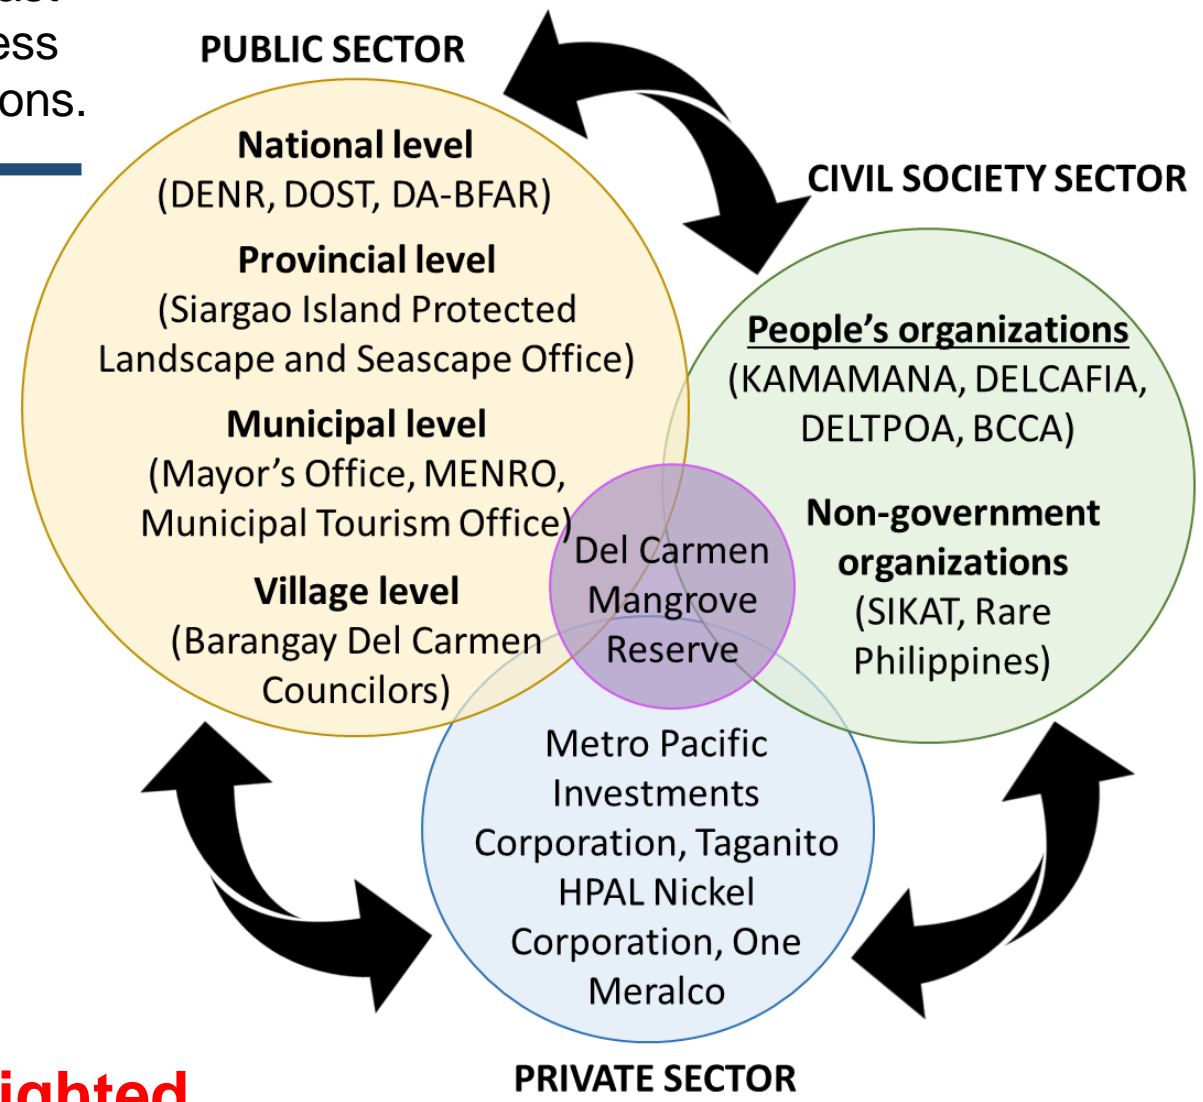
ess
ons.

PUBLIC SECTOR

National level
(DENR, DOST, DA-BFAR)

Provincial level
(Siargao Island Protected Landscape and Seascape Office)

Municipal level
(Mayor's Office, MENRO, Municipal Tourism Office)

Village level
(Barangay Del Carmen Councilors)

CIVIL SOCIETY SECTOR

People's organizations
(KAMAMANA, DELCAFIA, DELTPOA, BCCA)

Non-government organizations
(SIKAT, Rare Philippines)

Del Carmen Mangrove Reserve

Metro Pacific Investments Corporation, Taganito HPAL Nickel Corporation, One Meralco

PRIVATE SECTOR

ighted